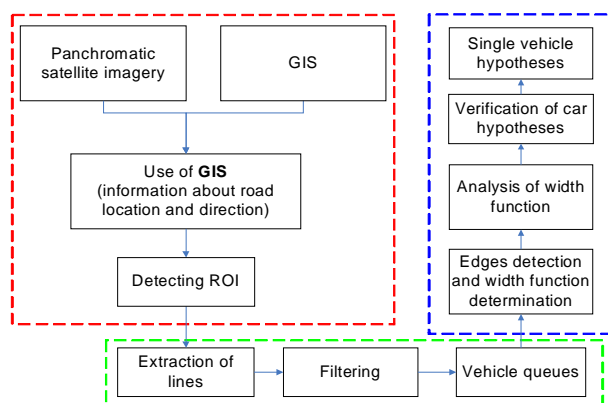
Panchromatic satellite imagery

GIS

Use of **GIS** (information about road location and direction)

Detecting ROI

Extraction of lines

Filtering

Vehicle queues

Edges detection and width function determination

Analysis of width function

Verification of car hypotheses

Single vehicle hypotheses